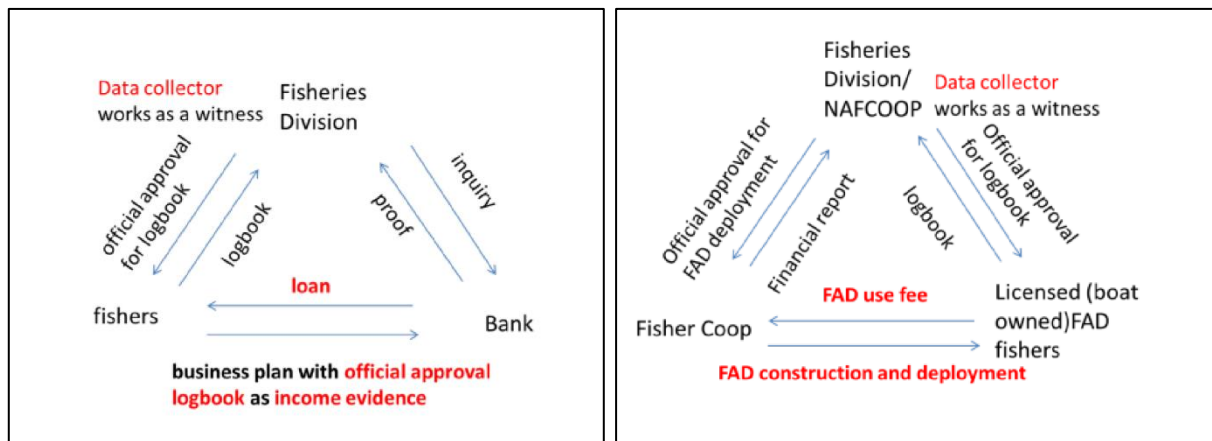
Data collector works as a witness

Fisheries Division

official approval for logbook

logbook

proof

inquiry

loan

fishers

Bank

business plan with official approval logbook as income evidence

Fisheries Division/ NAFCOOP

Data collector works as a witness

Official approval for FAD deployment

Financial report

logbook

Official approval for logbook

FAD use fee

Fisher Coop

Licensed (boat owned)FAD fishers

FAD construction and deployment